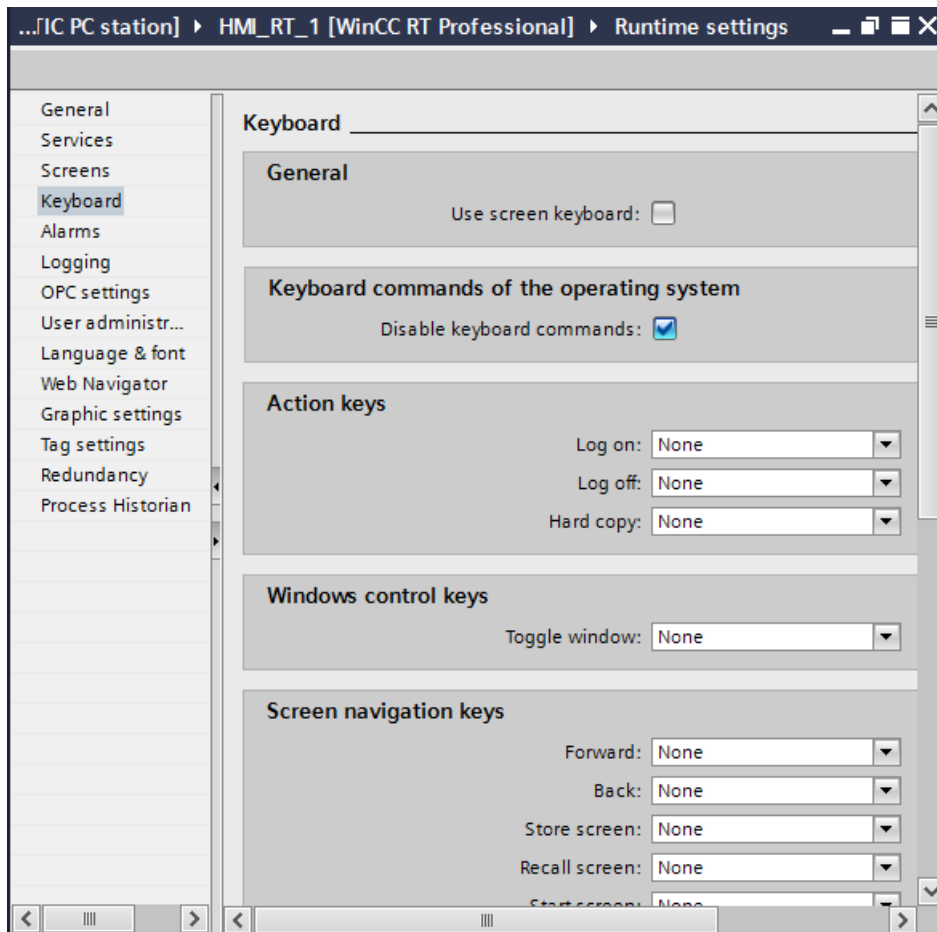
...[IC PC station] ▸ HMI_RT_1 [WinCC RT Professional] ▸ Runtime settings

General
Services
Screens
Keyboard
Alarms
Logging
OPC settings
User administr...
Language & font
Web Navigator
Graphic settings
Tag settings
Redundancy
Process Historian

Keyboard

General

Use screen keyboard:

Keyboard commands of the operating system

Disable keyboard commands:

Action keys

Log on: None

Log off: None

Hard copy: None

Windows control keys

Toggle window: None

Screen navigation keys

Forward: None

Back: None

Store screen: None

Recall screen: None

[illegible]